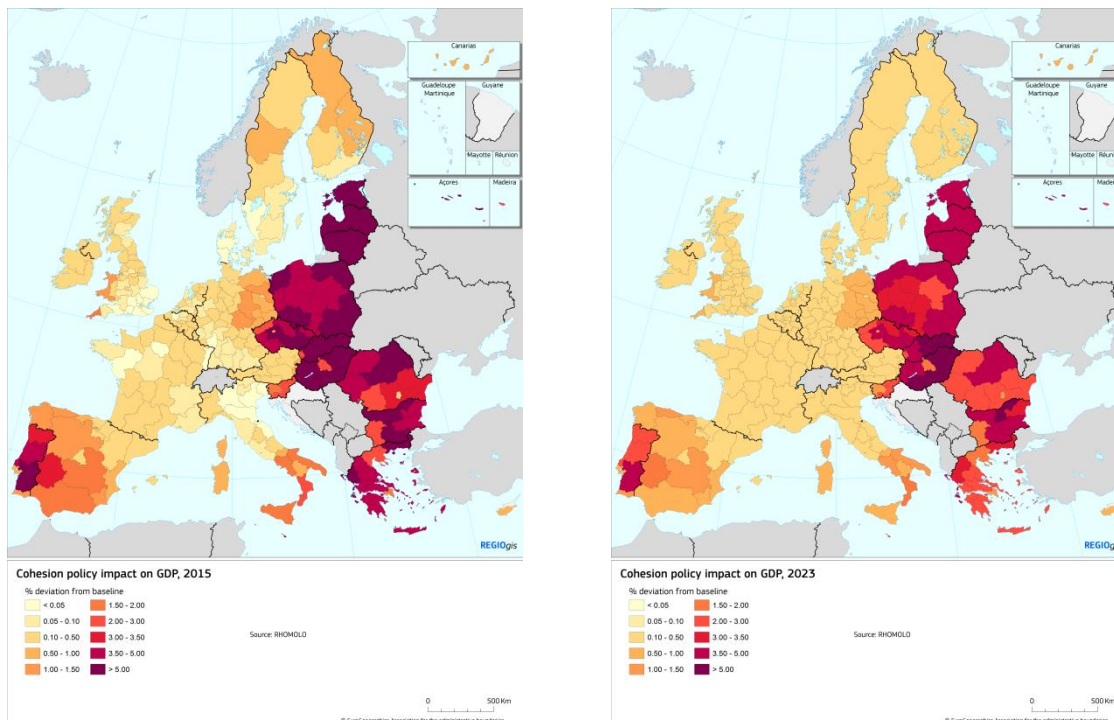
Canarias
Guadeloupe Martinique
Guyane
Mayotte
Réunion
Açores
Madeira
REGIOgis

Cohesion policy impact on GDP, 2015
% deviation from baseline
< 0.05
0.05 - 0.10
0.10 - 0.50
0.50 - 1.00
1.00 - 1.50
1.50 - 2.00
2.00 - 3.00
3.00 - 3.50
3.50 - 5.00
> 5.00
Source: RHOMOLO
0
500 Km
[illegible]

Canarias
Guadeloupe Martinique
Guyane
Mayotte
Réunion
Açores
Madeira
REGIOg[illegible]

Cohesion policy impact on GDP, 2023
% deviation from baseline
< 0.05
0.05 - 0.10
0.10 - 0.50
0.50 - 1.00
1.00 - 1.50
1.50 - 2.00
2.00 - 3.00
3.00 - 3.50
3.50 - 5.00
> 5.00
Source: RHOMOLO
0
500 Km
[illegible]